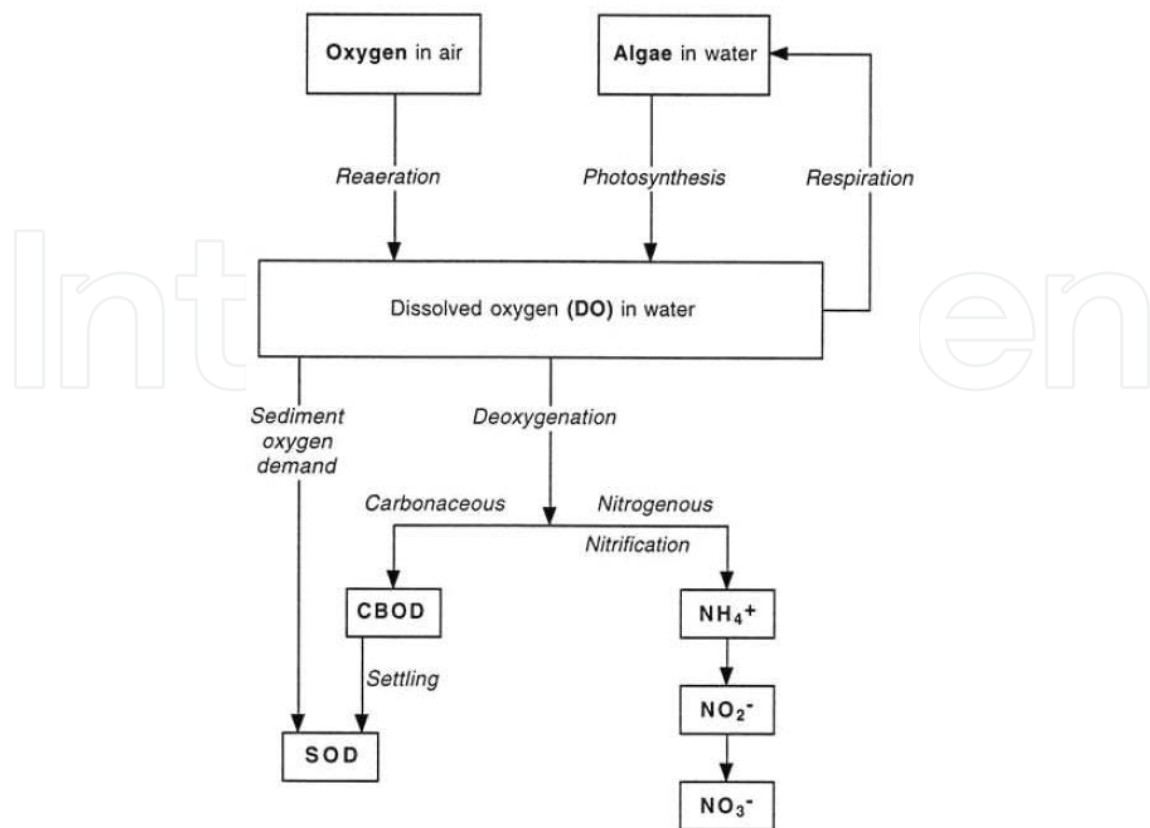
Oxygen in air

Algae in water

Reaeration

Photosynthesis

Respiration

Dissolved oxygen (DO) in water

Sediment oxygen demand

Deoxygenation

Carbonaceous

Nitrogenous

Nitrification

CBOD

$NH_4^+$

Settling

$NO_2^-$

SOD

$NO_3^-$

IntechOpen